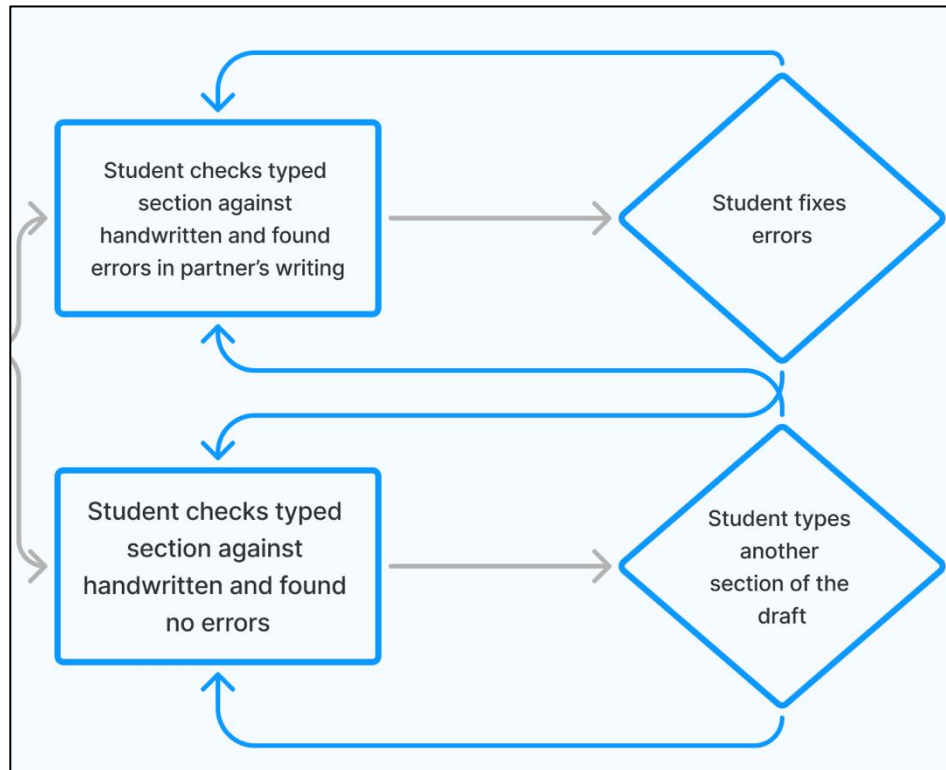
Student checks typed section against handwritten and found errors in partner's writing

Student fixes errors

Student checks typed section against handwritten and found no errors

Student types another section of the draft